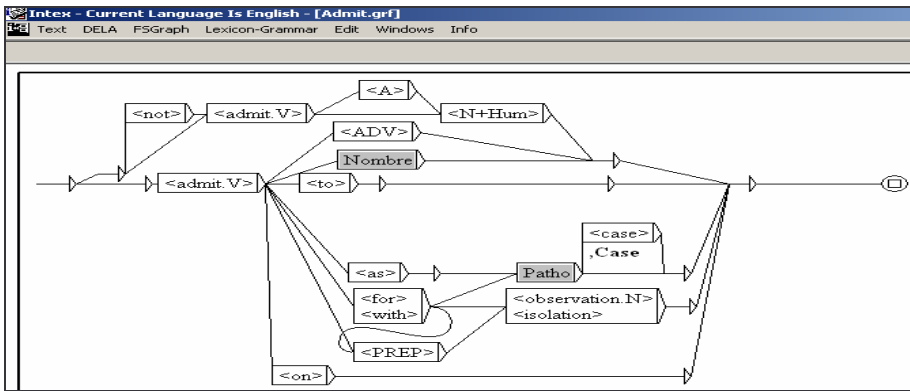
Intex - Current Language Is English - [Admit.grf]
Text DELA FSGraph Lexicon-Grammar Edit Windows Info

<not>
<admit.V>
<A>
<N+Hum>
<ADV>
Nombre
<admit.V>
<to>
<case>
,Case
<as>
Patho
<for>
<with>
<observation.N>
<isolation>
<PREP>
<on>